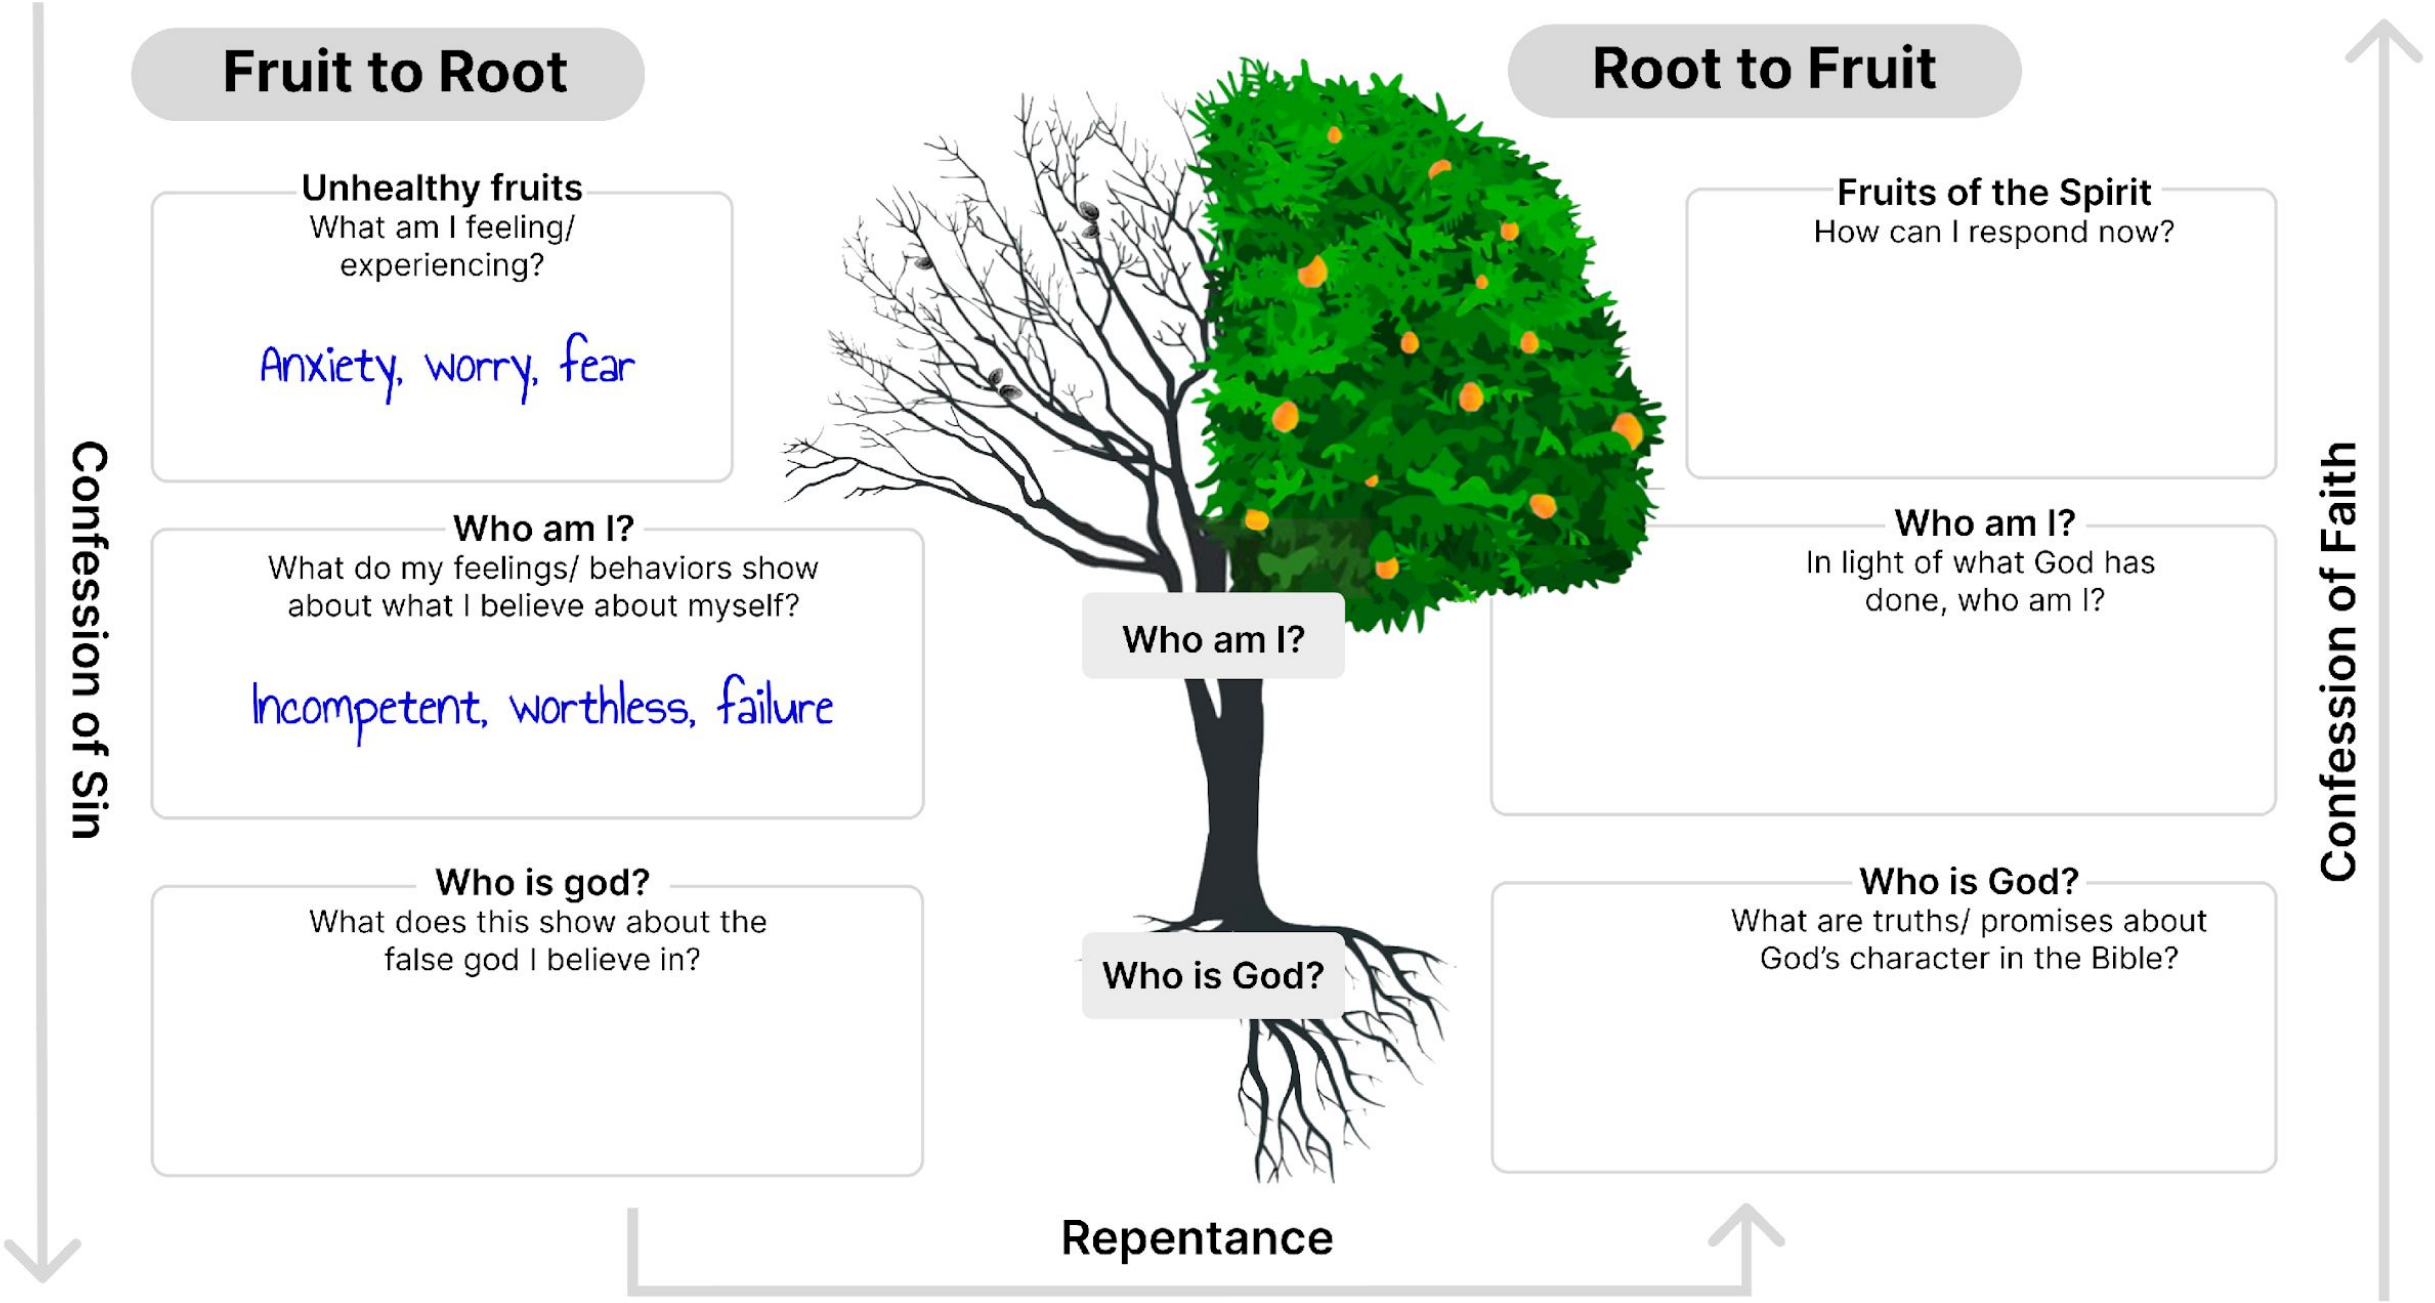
Fruit to Root

Root to Fruit

Confession of Sin

Unhealthy fruits
What am I feeling/ experiencing?

Anxiety, worry, fear

Who am I?
What do my feelings/ behaviors show about what I believe about myself?

Incompetent, worthless, failure

Who is god?
What does this show about the false god I believe in?

Who am I?

Who is God?

Fruits of the Spirit
How can I respond now?

Who am I?
In light of what God has done, who am I?

Who is God?
What are truths/ promises about God's character in the Bible?

Confession of Faith

Repentance